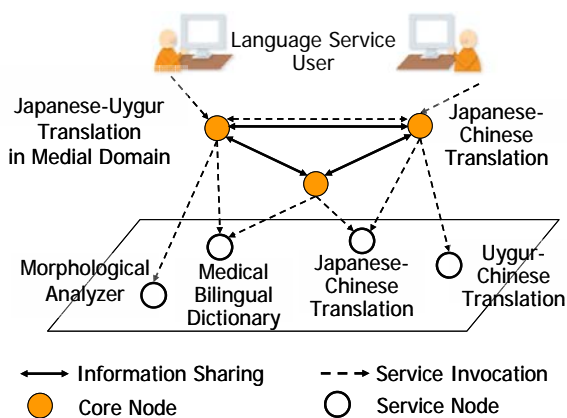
Language Service User

Japanese-Uygur Translation in Medial Domain

Japanese-Chinese Translation

Morphological Analyzer

Medical Bilingual Dictionary

Japanese-Chinese Translation

Uygur-Chinese Translation

Information Sharing

Service Invocation

Core Node

Service Node